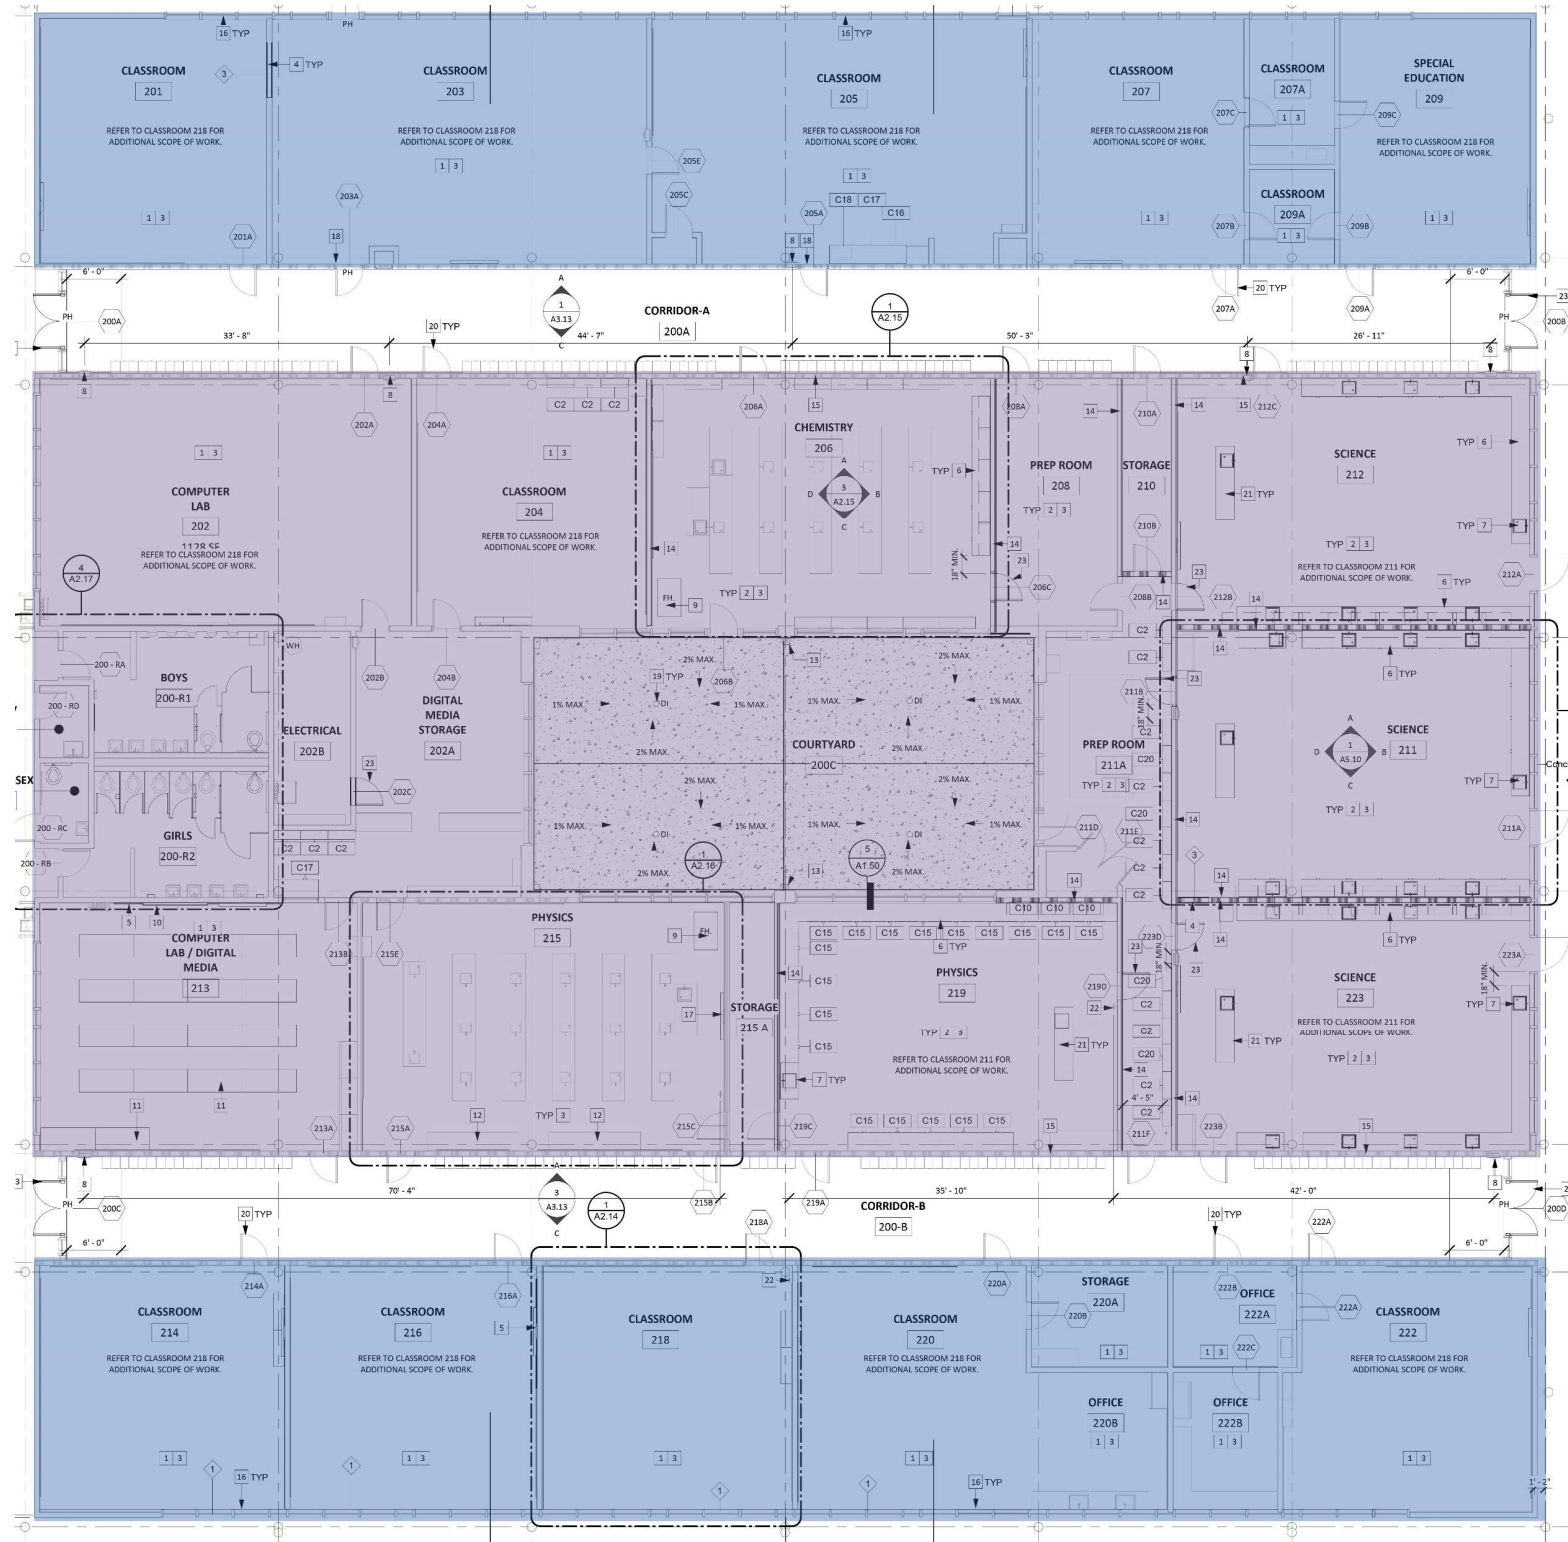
16 TYP
PH
CLASSROOM
201
3
4 TYP
REFER TO CLASSROOM 218 FOR ADDITIONAL SCOPE OF WORK.
1 3
201A
CLASSROOM
203
REFER TO CLASSROOM 218 FOR ADDITIONAL SCOPE OF WORK.
1 3
203A
18
PH
16 TYP
CLASSROOM
205
REFER TO CLASSROOM 218 FOR ADDITIONAL SCOPE OF WORK.
205E
205C
1 3
C18 C17
C16
205A
8 18
CLASSROOM
207
REFER TO CLASSROOM 218 FOR ADDITIONAL SCOPE OF WORK.
1 3
207C
207B
CLASSROOM
207A
1 3
CLASSROOM
209A
1 3
SPECIAL EDUCATION
209
209C
REFER TO CLASSROOM 218 FOR ADDITIONAL SCOPE OF WORK.
209B
1 3
6' - 0"
PH
200A
33' - 8"
20 TYP
1
A3.13
A
C
CORRIDOR-A
200A
44' - 7"
1
A2.15
50' - 3"
20 TYP
207A
209A
26' - 11"
6' - 0"
PH
200B
23
SEX
8
8
8
8
202A
204A
C2 C2 C2
206A
15
208A
14
210A
14
15
212C
1 3
COMPUTER LAB
202
1128 SF
REFER TO CLASSROOM 218 FOR ADDITIONAL SCOPE OF WORK.
4
A2.17
1 3
CLASSROOM
204
REFER TO CLASSROOM 218 FOR ADDITIONAL SCOPE OF WORK.
14
CHEMISTRY
206
A
D
3
A2.15
B
C
TYP 6
18" MIN.
14
23
206C
FH
9
TYP 2 3
PREP ROOM
208
TYP 2 3
STORAGE
210
210B
208B
14
23
212B
14
SCIENCE
212
TYP 6
21 TYP
TYP 7
TYP 2 3
REFER TO CLASSROOM 211 FOR ADDITIONAL SCOPE OF WORK.
6 TYP
212A
200 - RA
200 - RD
BOYS
200-R1
WH
ELECTRICAL
202B
202B
204B
DIGITAL MEDIA STORAGE
202A
23
202C
19 TYP
206B
2% MAX.
1% MAX.
1% MAX.
DI
2% MAX.
13
2% MAX.
1% MAX.
DI
1% MAX.
COURTYARD
200C
2% MAX.
2% MAX.
2% MAX.
1% MAX.
DI
1% MAX.
1% MAX.
DI
1% MAX.
2% MAX.
2% MAX.
1
A2.16
5
A1.50
2% MAX.
13
C2
C2
211B
18" MIN.
C2
PREP ROOM
211A
C20
TYP 2 3 C2
C20
211D
211E
C2
C2
14
23
6 TYP
SCIENCE
211
A
D
1
A5.10
B
C
TYP 7
TYP 2 3
211A
14
3
14
14
Conc
200 - RC
GIRLS
200-R2
200 - RB
C2 C2 C2
C17
5
10
C10 C10 C10
1 3
COMPUTER LAB / DIGITAL MEDIA
213
213B
215E
PHYSICS
215
9
FH
17
STORAGE
215 A
C15 C15 C15 C15 C15 C15 C15 C15 C15
C15
6 TYP
14
C15
PHYSICS
219
C15
C15
TYP 2 3
7 TYP
REFER TO CLASSROOM 211 FOR ADDITIONAL SCOPE OF WORK.
C15 C15 C15 C15 C15
219D
22
21 TYP
15
223D
23
18" MIN.
C20
C2
C2
C20
14
C2
4' - 5"
C2
211F
4
14
23
14
6 TYP
223A
18" MIN.
SCIENCE
223
TYP 7
REFER TO CLASSROOM 211 FOR ADDITIONAL SCOPE OF WORK.
21 TYP
TYP 2 3
14
223B
15
11
11
213A
215A
12
TYP 3
12
215C
219C
8
PH
200C
70' - 4"
A
3
A3.13
C
1
A2.14
215B
219A
CORRIDOR-B
200-B
35' - 10"
42' - 0"
8
PH
200D
20 TYP
218A
20 TYP
222A
6' - 0"
6' - 0"
214A
216A
5
22
220A
STORAGE
220A
220B
1 3
222B
OFFICE
222A
222C
1 3
222A
CLASSROOM
214
REFER TO CLASSROOM 218 FOR ADDITIONAL SCOPE OF WORK.
1 3
16 TYP
CLASSROOM
216
REFER TO CLASSROOM 218 FOR ADDITIONAL SCOPE OF WORK.
1 3
CLASSROOM
218
1 3
CLASSROOM
220
REFER TO CLASSROOM 218 FOR ADDITIONAL SCOPE OF WORK.
1 3
16 TYP
OFFICE
220B
1 3
OFFICE
222B
1 3
CLASSROOM
222
REFER TO CLASSROOM 218 FOR ADDITIONAL SCOPE OF WORK.
1 3
1' - 2"